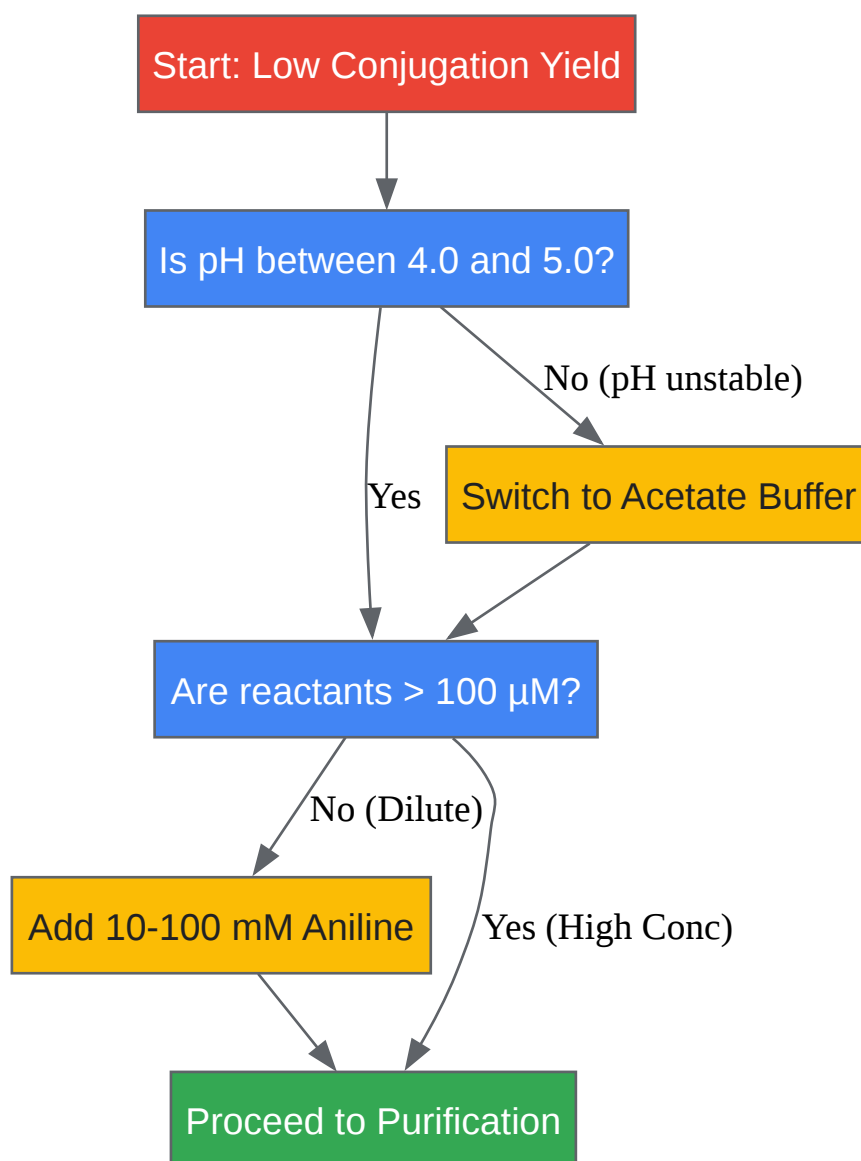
Start: Low Conjugation Yield

Is pH between 4.0 and 5.0?

No (pH unstable)

Yes

Switch to Acetate Buffer

Are reactants > 100 µM?

No (Dilute)

Add 10-100 mM Aniline

Yes (High Conc)

Proceed to Purification